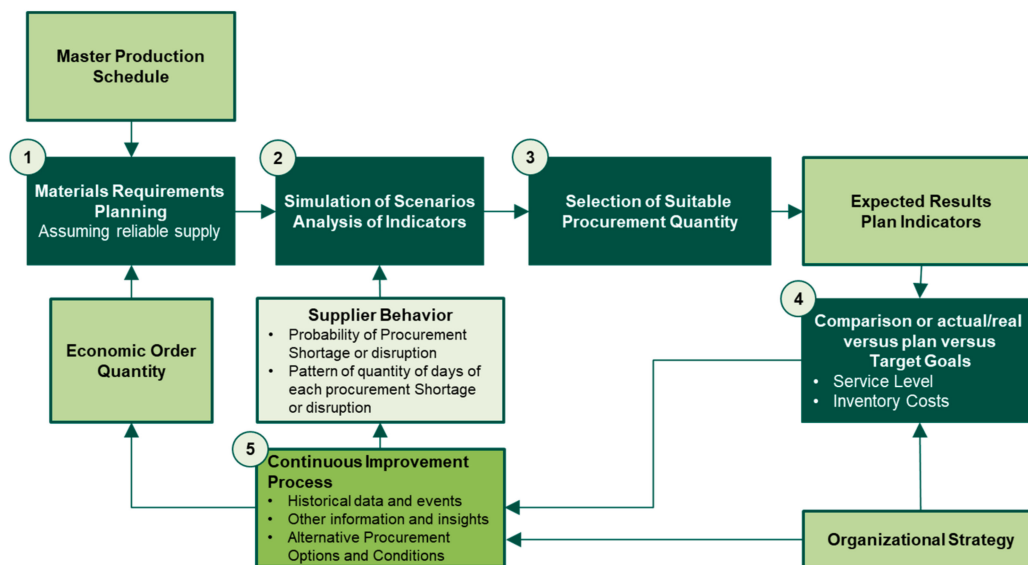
Master Production Schedule

1

Materials Requirements Planning
Assuming reliable supply

2

Simulation of Scenarios
Analysis of Indicators

3

Selection of Suitable Procurement Quantity

Expected Results
Plan Indicators

Economic Order Quantity

Supplier Behavior
• Probability of Procurement Shortage or disruption
• Pattern of quantity of days of each procurement Shortage or disruption

4

Comparison or actual/real versus plan versus Target Goals
• Service Level
• Inventory Costs

5

Continuous Improvement Process
• Historical data and events
• Other information and insights
• Alternative Procurement Options and Conditions

Organizational Strategy